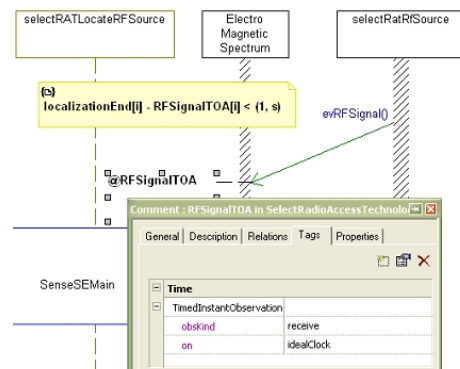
selectRATLocateRFSource

Electro Magnetic Spectrum

selectRatRfSource

{a}
localizationEnd[i] - RFSignalTOA[i] < (1, s)

evRFSignal()

@RFSignalTOA

Comment : RFSignalTOA in SelectRadioAccessTechnolo

General | Description | Relations | Tags | Properties

SenseSEMain

| | |
|---|---|
| Time | |
| TimedInstantObservation | |
| obsKind | receive |
| on | idealClock |